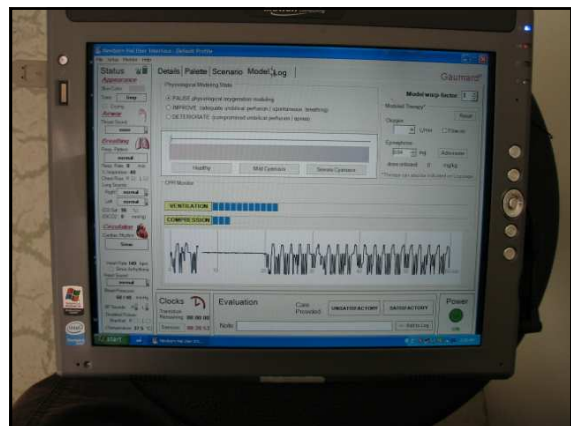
Status

Details Palette Scenario Model Log

Gaumard

Model warp factor

Physiological Modeling State

PAUSE physiological progression modeling

IMPROVE

DETERIORATE

Healthy

Mild Cyanosis

Severe Cyanosis

CPR Monitor

VENTILATION

COMPRESSION

Clocks

Evaluation

Care Provided

UNSATISFACTORY

SATISFACTORY

Power

Note

start